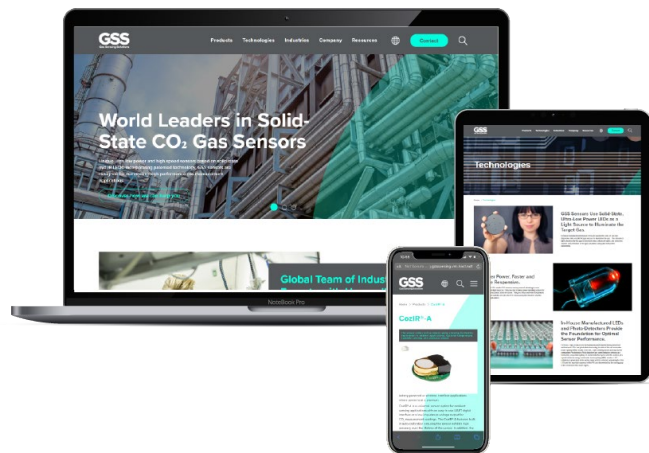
GSS

Products Technologies Industries Company Resources Contact

World Leaders in Solid-State $CO_2$ Gas Sensors

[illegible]

Global Team of Indus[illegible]

NoteBook Pro

GSS

Technologies

GSS Sensors Use Solid-State, Ultra-Low Power LEDs as a Light Source to Illuminate the Target Gas.

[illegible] Power, Faster and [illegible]

In-House Manufactured LEDs and Photo-Detectors Provide the Foundation for Optimal Sensor Performance.

GSS

CozIR®-A